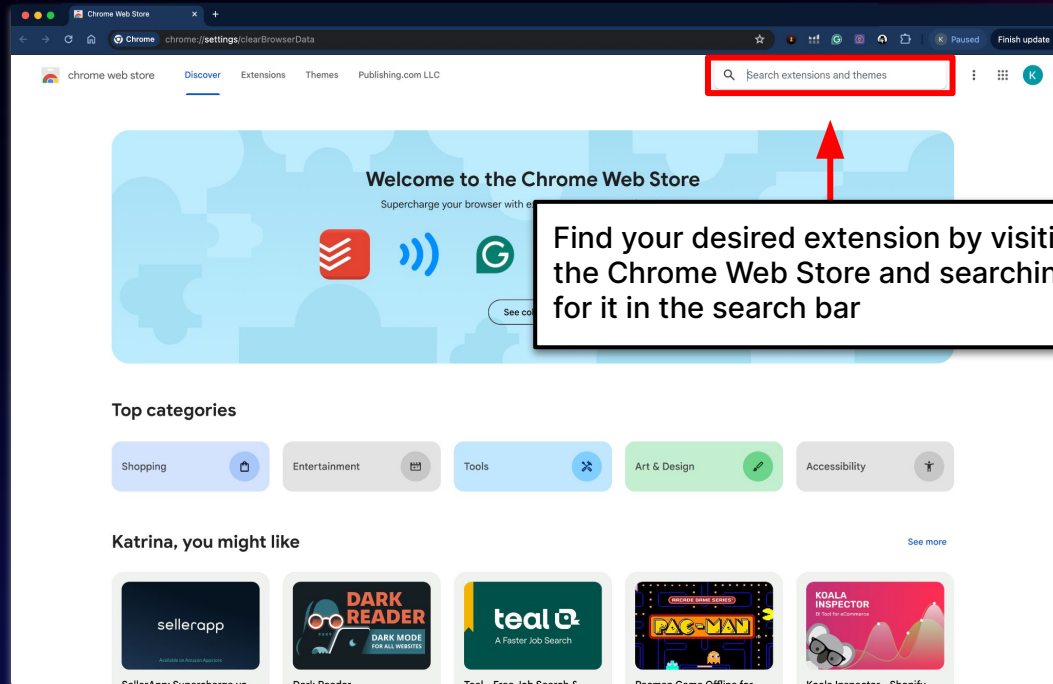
Chrome Web Store
Chrome chrome://settings/clearBrowserData
K Paused Finish update

chrome web store Discover Extensions Themes Publishing.com LLC
Search extensions and themes
K

Welcome to the Chrome Web Store
Supercharge your browser with e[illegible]
See co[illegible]

Find your desired extension by visiti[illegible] the Chrome Web Store and searchin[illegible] for it in the search bar

Top categories
Shopping
Entertainment
Tools
Art & Design
Accessibility

Katrina, you might like
See more

sellerapp
Available on Amazon Appstore
DARK READER
DARK MODE FOR ALL WEBSITES
teal
A Faster Job Search
ARCADE GAME SERIES
PAC-MAN
KOALA INSPECTOR
BI Tool for eCommerce
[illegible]